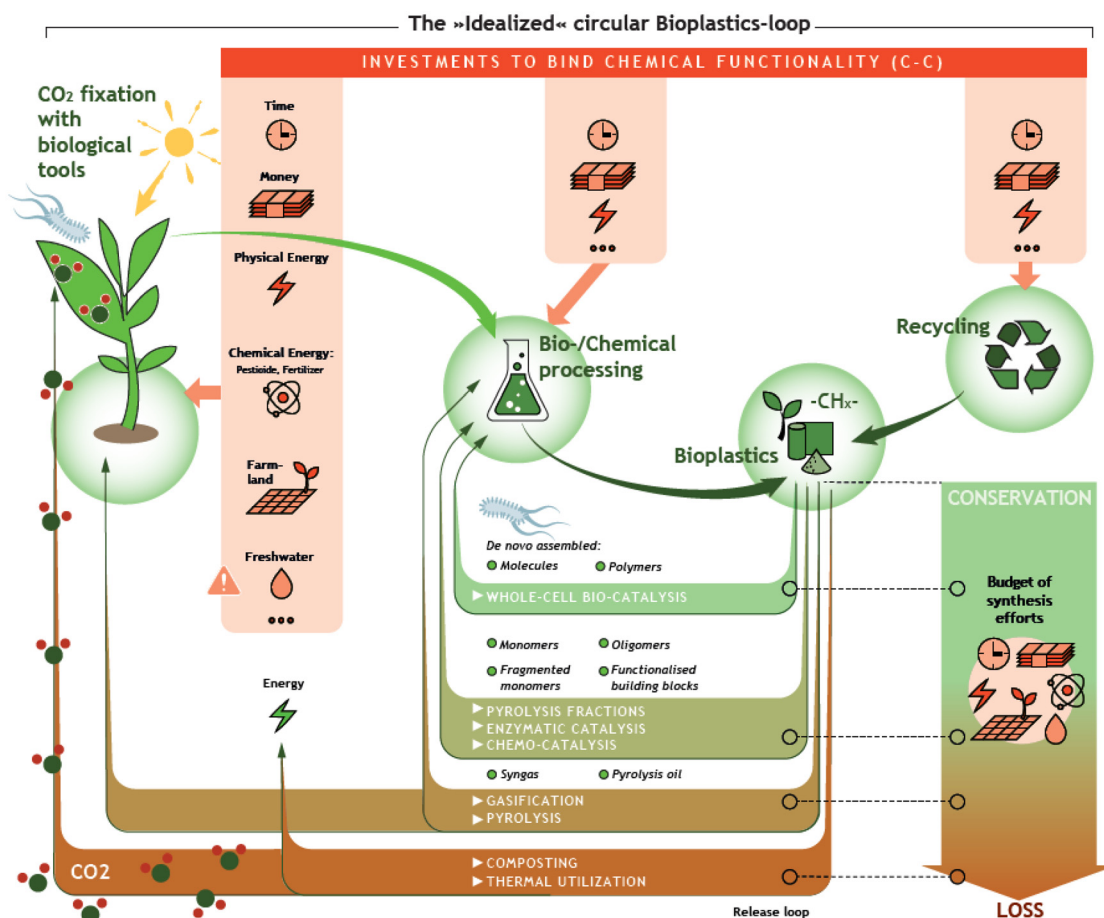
The »Idealized« circular Bioplastics-loop

INVESTMENTS TO BIND CHEMICAL FUNCTIONALITY (C-C)

$CO_2$ fixation with biological tools

Time

Money

Physical Energy

Chemical Energy: Pestioide, Fertilizer

Farm-land

Freshwater

•••

•••

•••

Bio-/Chemical processing

Recycling

-CHx-

Bioplastics

CONSERVATION

De novo assembled:
Molecules
Polymers

▶ WHOLE-CELL BIO-CATALYSIS

Budget of synthesis efforts

Monomers
Oligomers
Fragmented monomers
Functionalised building blocks

Energy

▶ PYROLYSIS FRACTIONS
▶ ENZYMATIC CATALYSIS
▶ CHEMO-CATALYSIS

Syngas
Pyrolysis oil

▶ GASIFICATION
▶ PYROLYSIS

CO2

▶ COMPOSTING
▶ THERMAL UTILIZATION

Release loop

LOSS